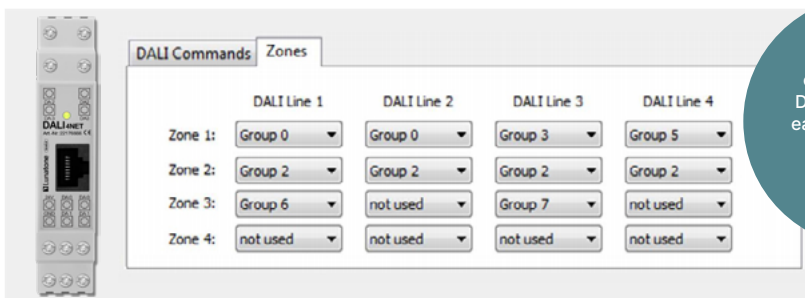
DALI 4NET
Art.-Nr. 22176666 CE
lunatone

DALI Commands | Zones

| | DALI Line 1 | DALI Line 2 | DALI Line 3 | DALI Line 4 |
|---|---|---|---|---|
| Zone 1: | Group 0 | Group 0 | Group 3 | Group 5 |
| Zone 2: | Group 2 | Group 2 | Group 2 | Group 2 |
| Zone 3: | Group 6 | not used | Group 7 | not used |
| Zone 4: | not used | not used | not used | not used |

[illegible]
D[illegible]
ea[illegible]